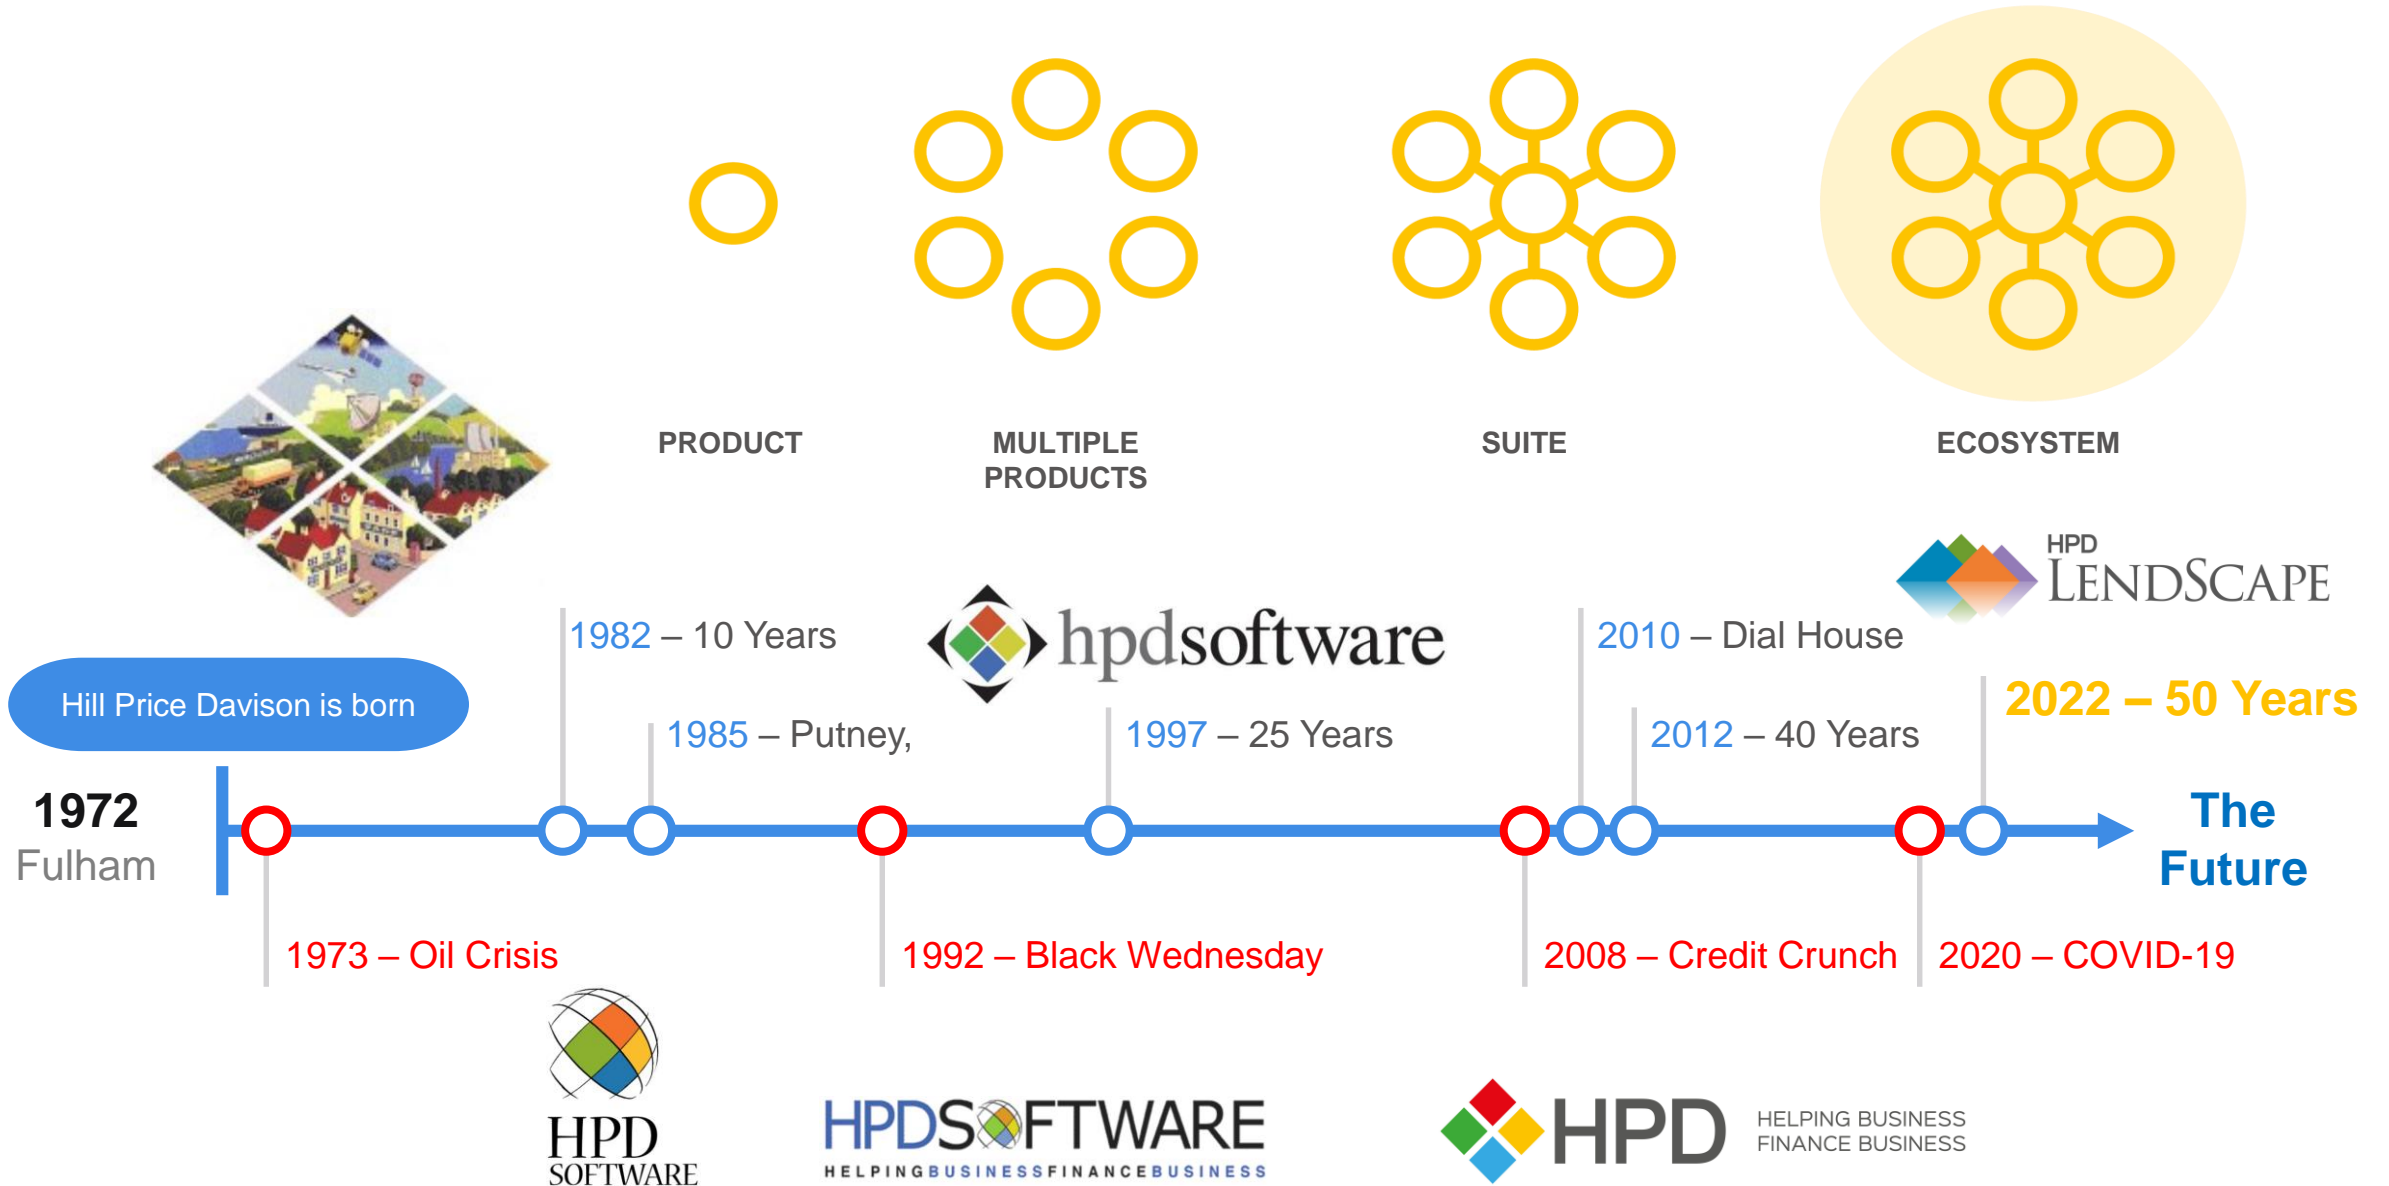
PRODUCT

MULTIPLE PRODUCTS

SUITE

ECOSYSTEM

HPD LENDSCAPE

hpdsoftware

Hill Price Davison is born

1982 – 10 Years

1985 – Putney,

1997 – 25 Years

2010 – Dial House

2012 – 40 Years

2022 – 50 Years

1972 Fulham

The Future

1973 – Oil Crisis

1992 – Black Wednesday

2008 – Credit Crunch

2020 – COVID-19

HPD SOFTWARE

HPDSOFTWARE
HELPINGBUSINESSFINANCEBUSINESS

HPD HELPING BUSINESS FINANCE BUSINESS